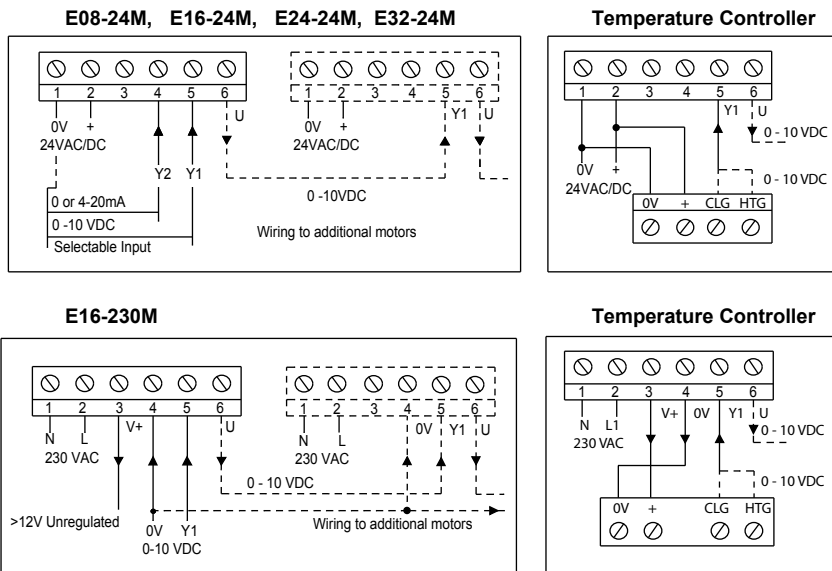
E08-24M, E16-24M, E24-24M, E32-24M

1 2 3 4 5 6
0V +
24VAC/DC
Y2 Y1
U
0 or 4-20mA
0 -10 VDC
Selectable Input

1 2 3 4 5 6
0V +
24VAC/DC
Y1 U
0 -10VDC
Wiring to additional motors

Temperature Controller

1 2 3 4 5 6
0V +
24VAC/DC
Y1 U
0 - 10 VDC
0 - 10 VDC
0V + CLG HTG

E16-230M

1 2 3 4 5 6
N L
230 VAC
V+
U
>12V Unregulated
0V Y1
0-10 VDC

1 2 3 4 5 6
N L
230 VAC
0V Y1 U
0 - 10 VDC
Wiring to additional motors

Temperature Controller

1 2 3 4 5 6
N L1
230 VAC
V+ 0V Y1 U
0 - 10 VDC
0 - 10 VDC
0V + CLG HTG